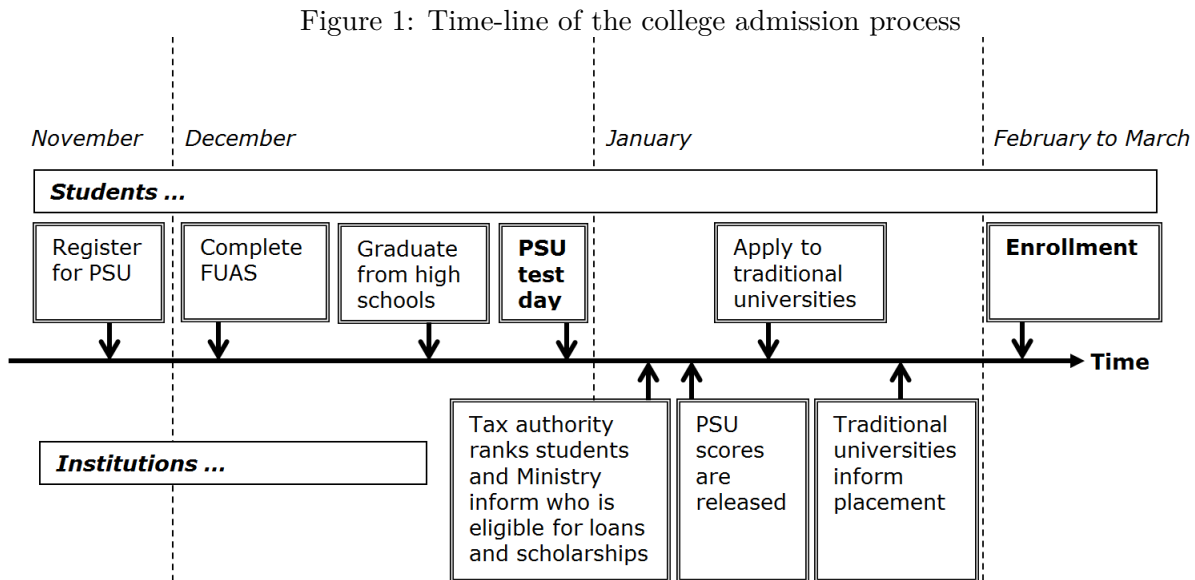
Figure 1: Time-line of the college admission process

November

December

January

February to March

Students ...

Register for PSU

Complete FUAS

Graduate from high schools

PSU test day

Apply to traditional universities

Enrollment

Time

Tax authority ranks students and Ministry inform who is eligible for loans and scholarships

PSU scores are released

Traditional universities inform placement

Institutions ...